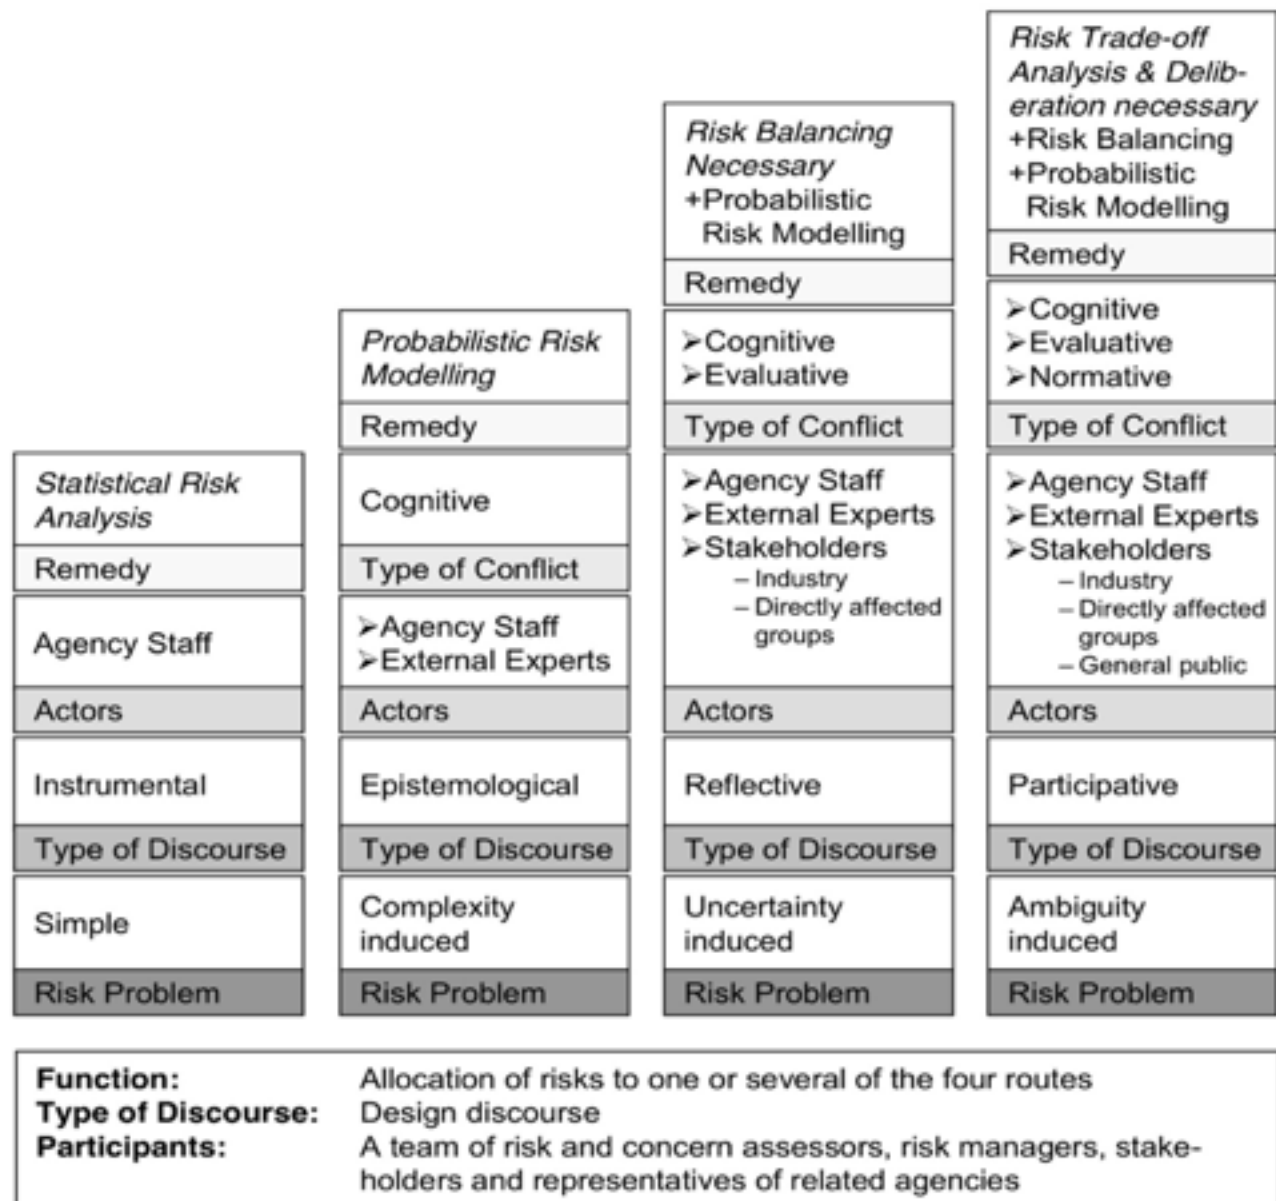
Statistical Risk Analysis
Remedy
Agency Staff
Actors
Instrumental
Type of Discourse
Simple
Risk Problem

Probabilistic Risk Modelling
Remedy
Cognitive
Type of Conflict
➢Agency Staff
➢External Experts
Actors
Epistemological
Type of Discourse
Complexity induced
Risk Problem

Risk Balancing Necessary
+Probabilistic Risk Modelling
Remedy
➢Cognitive
➢Evaluative
Type of Conflict
➢Agency Staff
➢External Experts
➢Stakeholders
– Industry
– Directly affected groups
Actors
Reflective
Type of Discourse
Uncertainty induced
Risk Problem

Risk Trade-off Analysis & Deliberation necessary
+Risk Balancing
+Probabilistic Risk Modelling
Remedy
➢Cognitive
➢Evaluative
➢Normative
Type of Conflict
➢Agency Staff
➢External Experts
➢Stakeholders
– Industry
– Directly affected groups
– General public
Actors
Participative
Type of Discourse
Ambiguity induced
Risk Problem

**Function:** Allocation of risks to one or several of the four routes
**Type of Discourse:** Design discourse
**Participants:** A team of risk and concern assessors, risk managers, stakeholders and representatives of related agencies